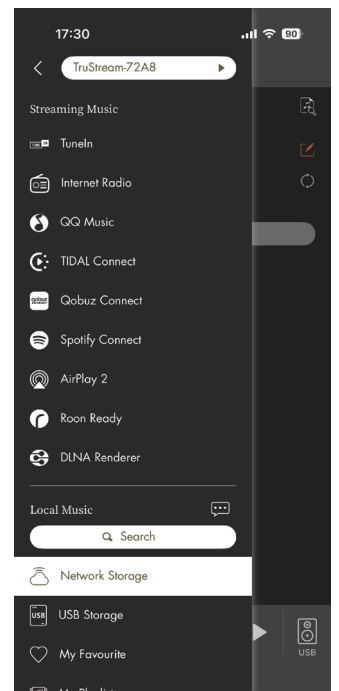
17:30
90

TruStream-72A8

Streaming Music

TuneIn

Internet Radio

QQ Music

TIDAL Connect

qobuz

Qobuz Connect

Spotify Connect

AirPlay 2

Roon Ready

DLNA Renderer

Local Music

Search

Network Storage

USB

USB Storage

My Favourite

USB

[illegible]